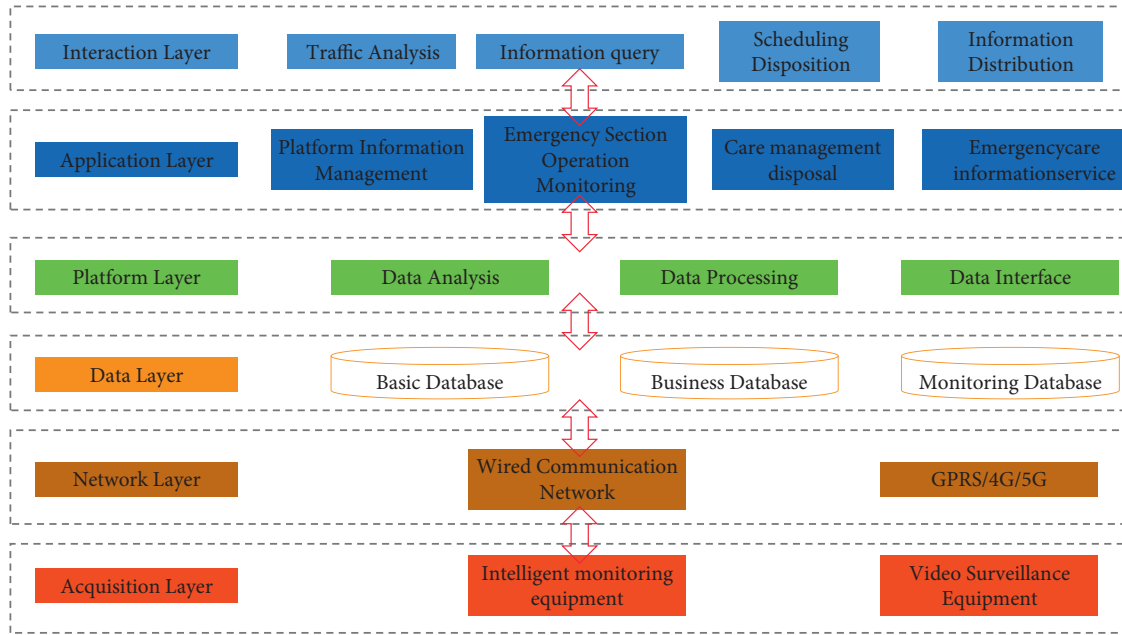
Interaction Layer
Traffic Analysis
Information query
Scheduling Disposition
Information Distribution

Application Layer
Platform Information Management
Emergency Section Operation Monitoring
Care management disposal
Emergencycare informationservice

Platform Layer
Data Analysis
Data Processing
Data Interface

Data Layer
Basic Database
Business Database
Monitoring Database

Network Layer
Wired Communication Network
GPRS/4G/5G

Acquisition Layer
Intelligent monitoring equipment
Video Surveillance Equipment